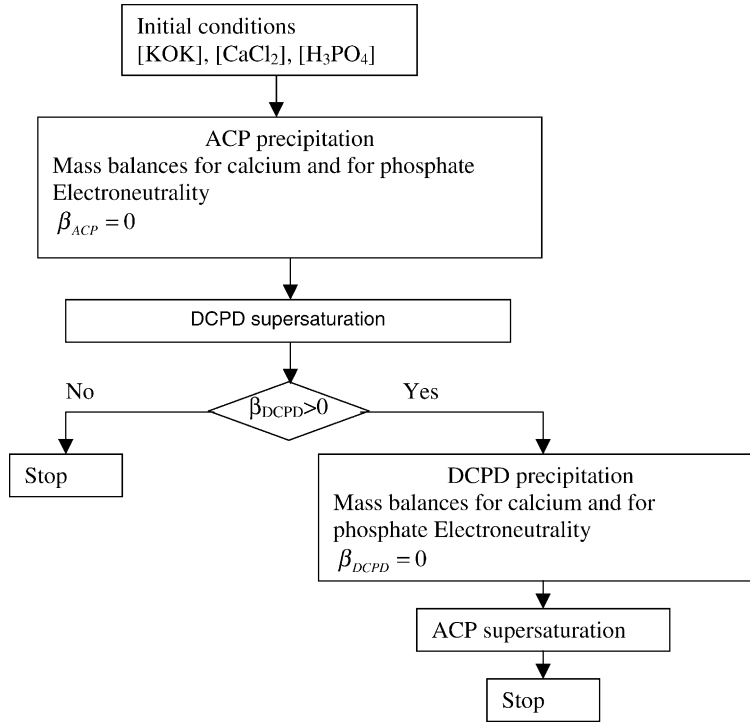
Initial conditions
[KOK], [$CaCl_2$], [$H_3PO_4$]

ACP precipitation
Mass balances for calcium and for phosphate
Electroneutrality
$\beta_{ACP} = 0$

DCPD supersaturation

No

$\beta_{DCPD}>0$

Yes

Stop

DCPD precipitation
Mass balances for calcium and for phosphate Electroneutrality
$\beta_{DCPD} = 0$

ACP supersaturation

Stop